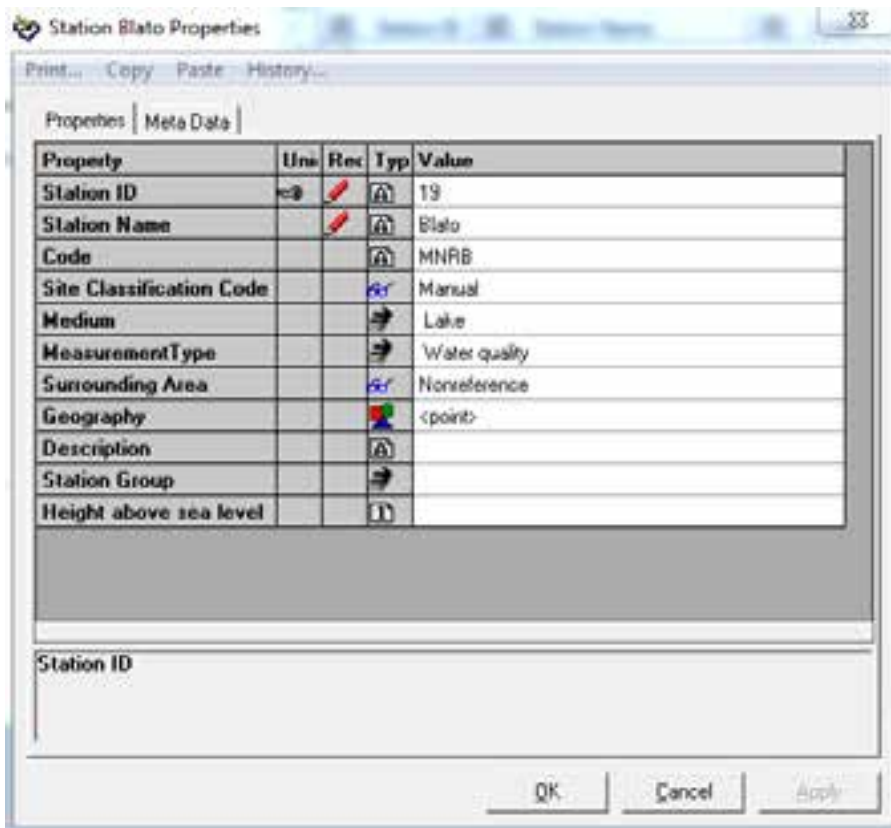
Station Blato Properties

Print... Copy Paste History...

Properties | Meta Data

| Property | Uni | Rec | Typ | Value |
|---|---|---|---|---|
| Station ID | | | | 19 |
| Station Name | | | | Blato |
| Code | | | | MNRB |
| Site Classification Code | | | | Manual |
| Medium | | | | Lake |
| MeasurementType | | | | Water quality |
| Surrounding Area | | | | Nonreference |
| Geography | | | | <point> |
| Description | | | | |
| Station Group | | | | |
| Height above sea level | | | | |

Station ID

OK Cancel Apply